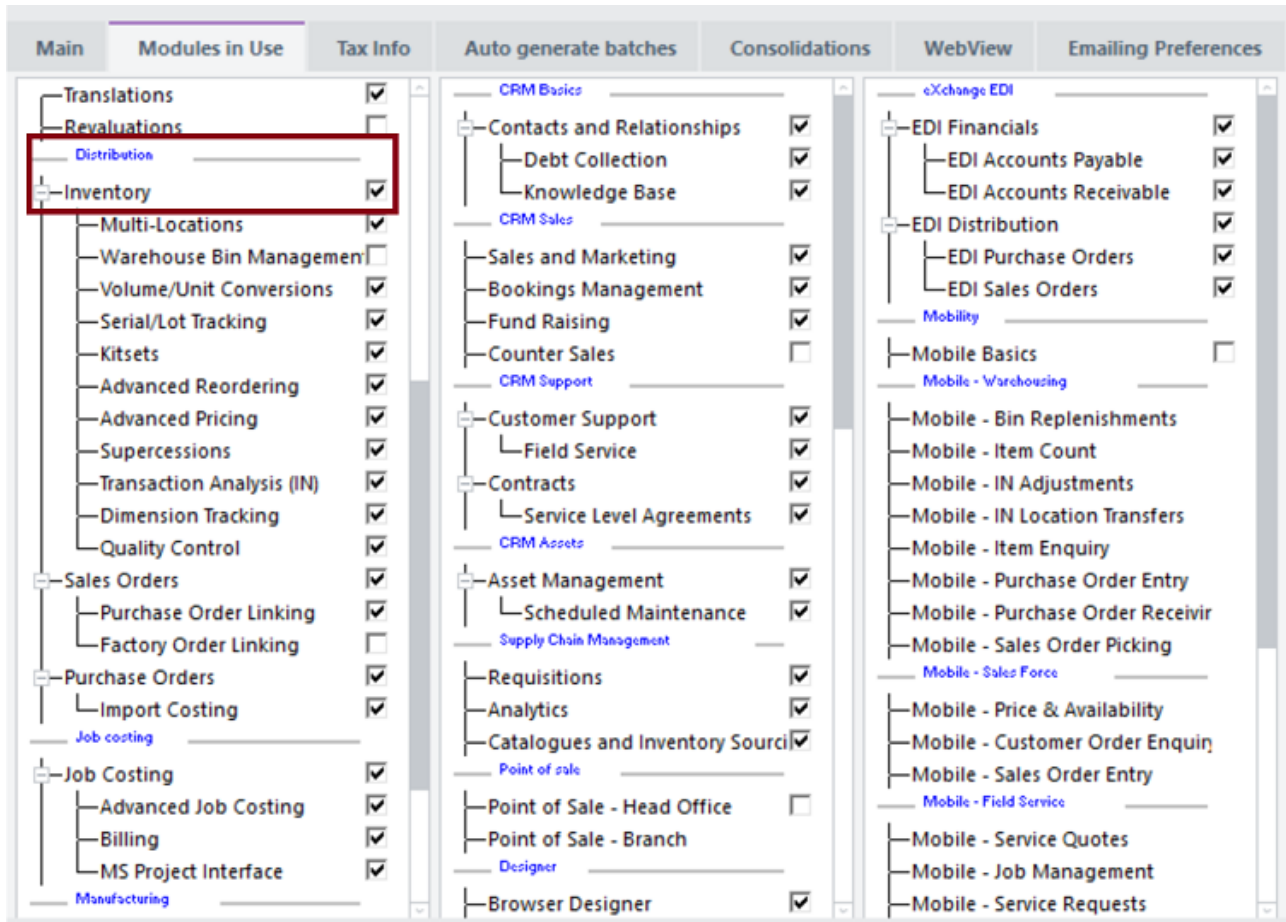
Main | Modules in Use | Tax Info | Auto generate batches | Consolidations | WebView | Emailing Preferences

Translations
Revaluations
Distribution
Inventory
Multi-Locations
Warehouse Bin Management
Volume/Unit Conversions
Serial/Lot Tracking
Kitsets
Advanced Reordering
Advanced Pricing
Supercessions
Transaction Analysis (IN)
Dimension Tracking
Quality Control
Sales Orders
Purchase Order Linking
Factory Order Linking
Purchase Orders
Import Costing
Job costing
Job Costing
Advanced Job Costing
Billing
MS Project Interface
Manufacturing

CRM Basics
Contacts and Relationships
Debt Collection
Knowledge Base
CRM Sales
Sales and Marketing
Bookings Management
Fund Raising
Counter Sales
CRM Support
Customer Support
Field Service
Contracts
Service Level Agreements
CRM Assets
Asset Management
Scheduled Maintenance
Supply Chain Management
Requisitions
Analytics
Catalogues and Inventory Sourci
Point of sale
Point of Sale - Head Office
Point of Sale - Branch
Designer
Browser Designer

eXchange EDI
EDI Financials
EDI Accounts Payable
EDI Accounts Receivable
EDI Distribution
EDI Purchase Orders
EDI Sales Orders
Mobility
Mobile Basics
Mobile - Warehousing
Mobile - Bin Replenishments
Mobile - Item Count
Mobile - IN Adjustments
Mobile - IN Location Transfers
Mobile - Item Enquiry
Mobile - Purchase Order Entry
Mobile - Purchase Order Receivir
Mobile - Sales Order Picking
Mobile - Sales Force
Mobile - Price & Availability
Mobile - Customer Order Enquiry
Mobile - Sales Order Entry
Mobile - Field Service
Mobile - Service Quotes
Mobile - Job Management
Mobile - Service Requests